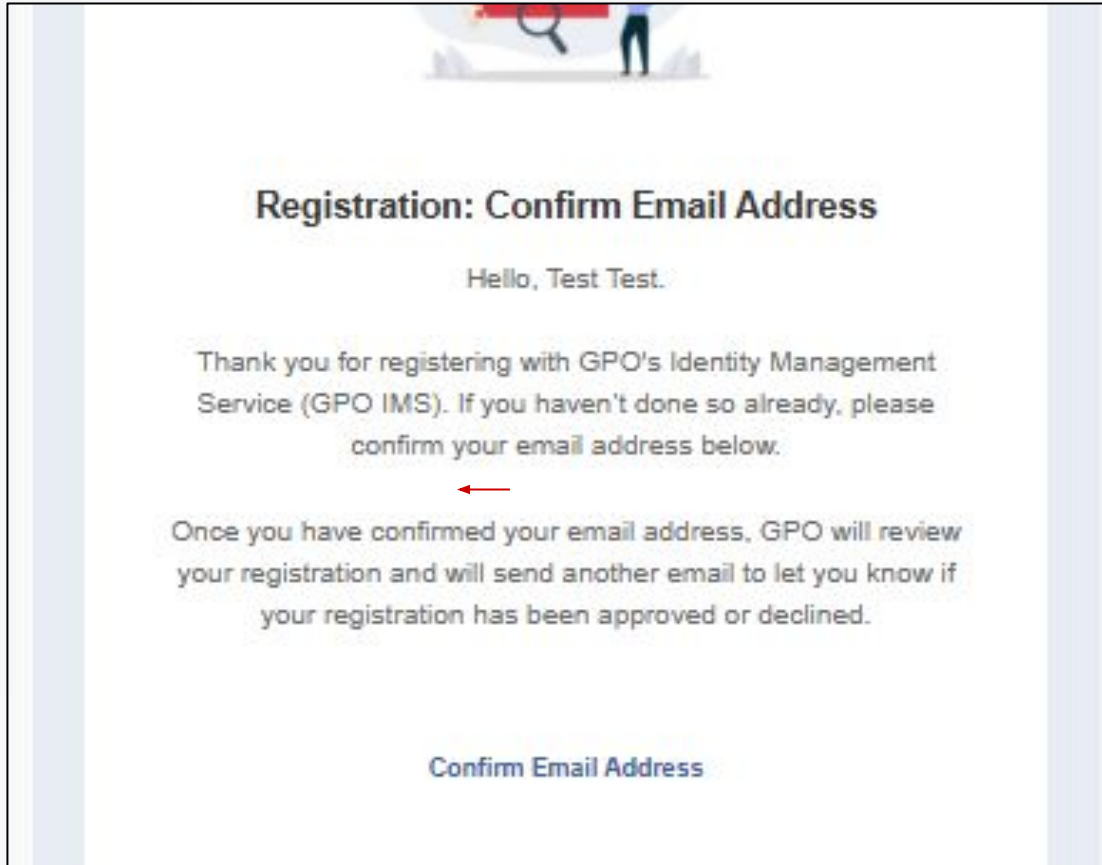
Registration: Confirm Email Address

Hello, Test Test.

Thank you for registering with GPO's Identity Management Service (GPO IMS). If you haven't done so already, please confirm your email address below.

Once you have confirmed your email address, GPO will review your registration and will send another email to let you know if your registration has been approved or declined.

Confirm Email Address